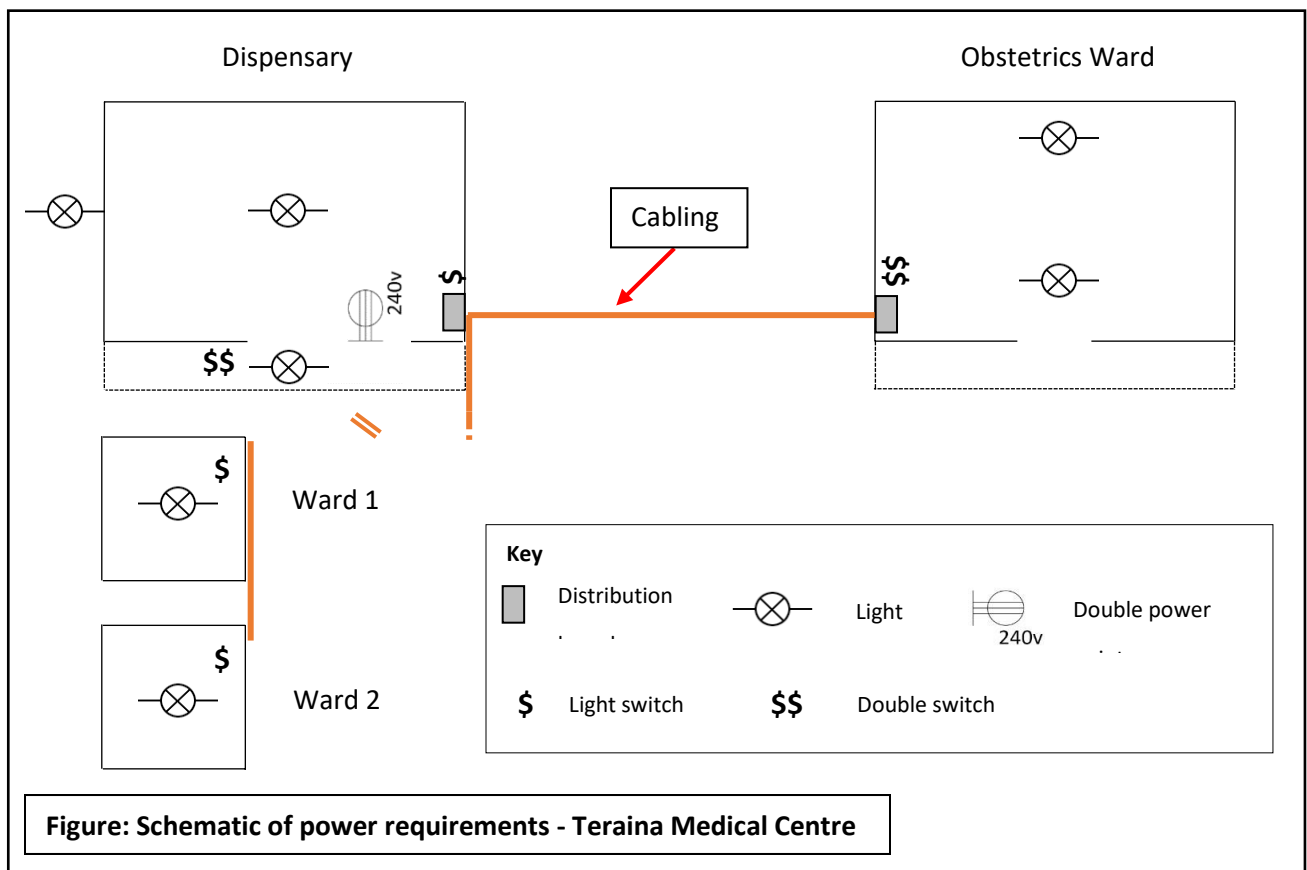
Dispensary

Obstetrics Ward

Cabling

240v

$

$$

$$

Ward 1

$

Ward 2

$

Key

Distribution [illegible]

Light

Double power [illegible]

240v

$ Light switch

$$ Double switch

Figure: Schematic of power requirements - Teraina Medical Centre